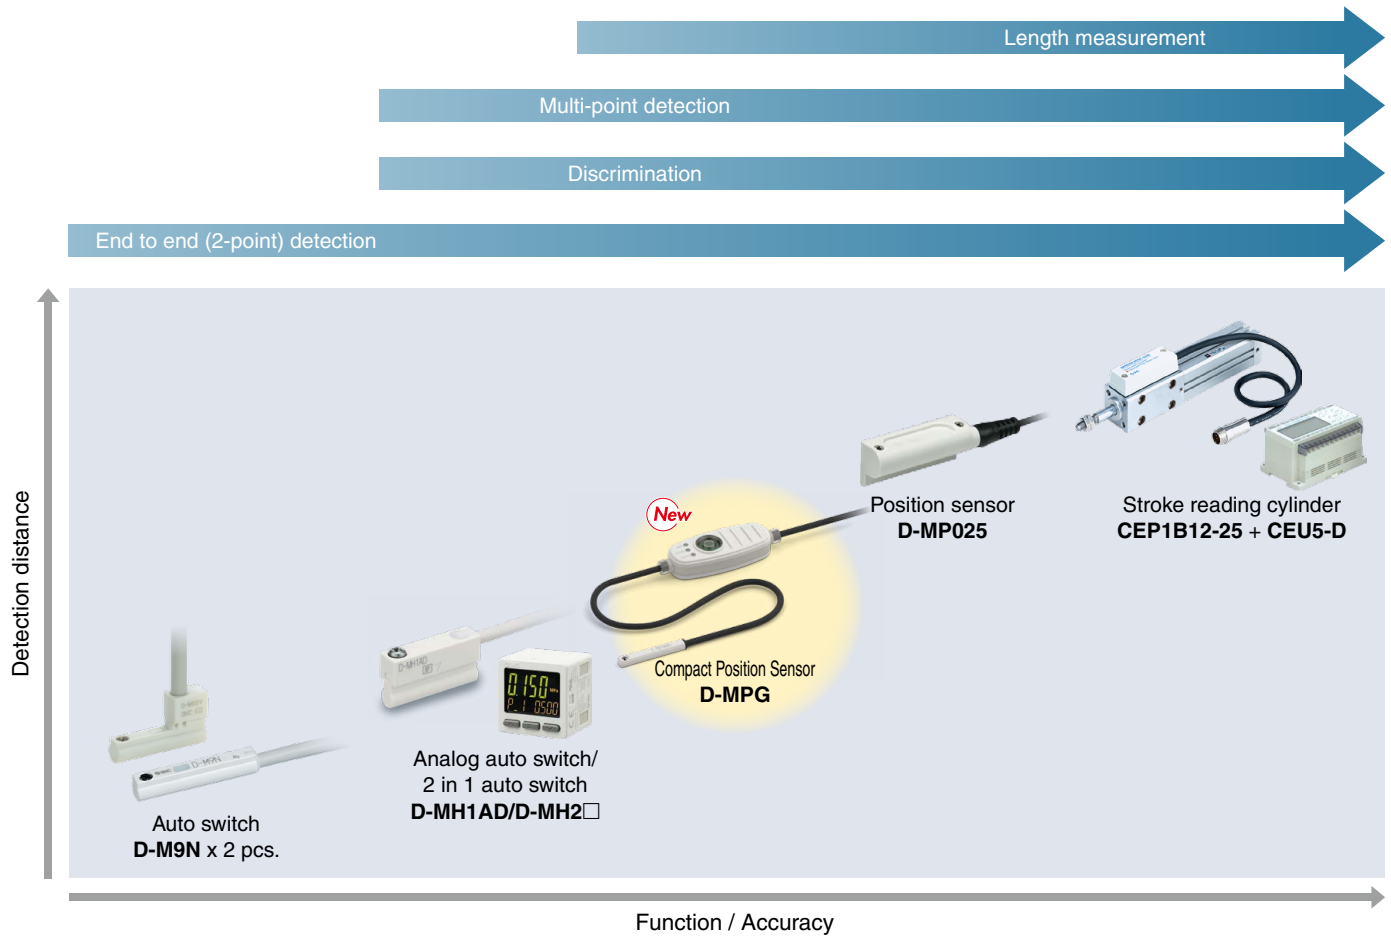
Length measurement

Multi-point detection

Discrimination

End to end (2-point) detection

Detection distance

Stroke reading cylinder
**CEP1B12-25** + **CEU5-D**

Position sensor
**D-MP025**

New

Compact Position Sensor
**D-MPG**

Analog auto switch/
2 in 1 auto switch
**D-MH1AD/D-MH2□**

Auto switch
**D-M9N** x 2 pcs.

Function / Accuracy